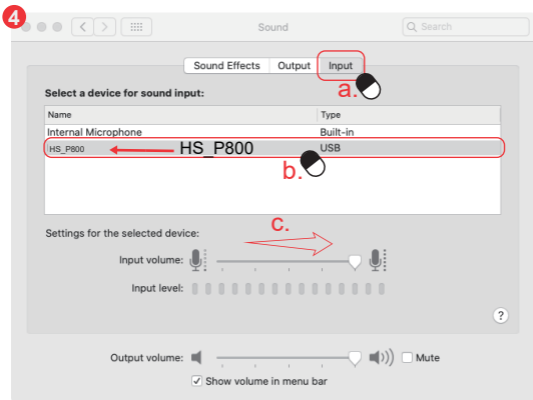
4

Sound

Search

Sound Effects Output Input

a.

Select a device for sound input:

| Name | Type |
|---|---|
| Internal Microphone | Built-in |
| HS_P800 | USB |

HS_P800

b.

c.

Settings for the selected device:

Input volume:

Input level:

?

Output volume:

Mute

Show volume in menu bar